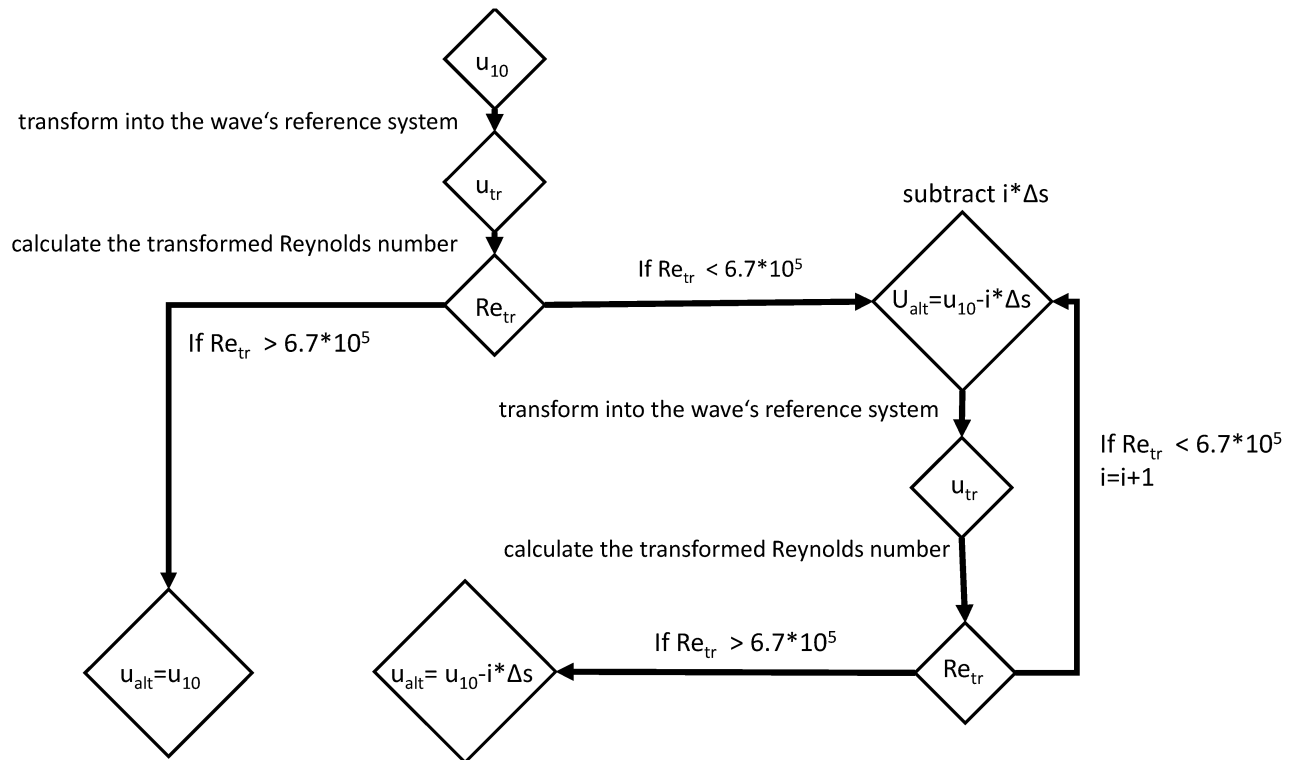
$u_{10}$

transform into the wave's reference system

$u_{tr}$

calculate the transformed Reynolds number

$Re_{tr}$

If $Re_{tr} > 6.7*10^5$

If $Re_{tr} < 6.7*10^5$

subtract $i*\Delta s$

$U_{alt}=u_{10}-i*\Delta s$

transform into the wave's reference system

$u_{tr}$

If $Re_{tr} < 6.7*10^5$
$i=i+1$

calculate the transformed Reynolds number

$Re_{tr}$

If $Re_{tr} > 6.7*10^5$

$u_{alt}=u_{10}$

$u_{alt}= u_{10}-i*\Delta s$